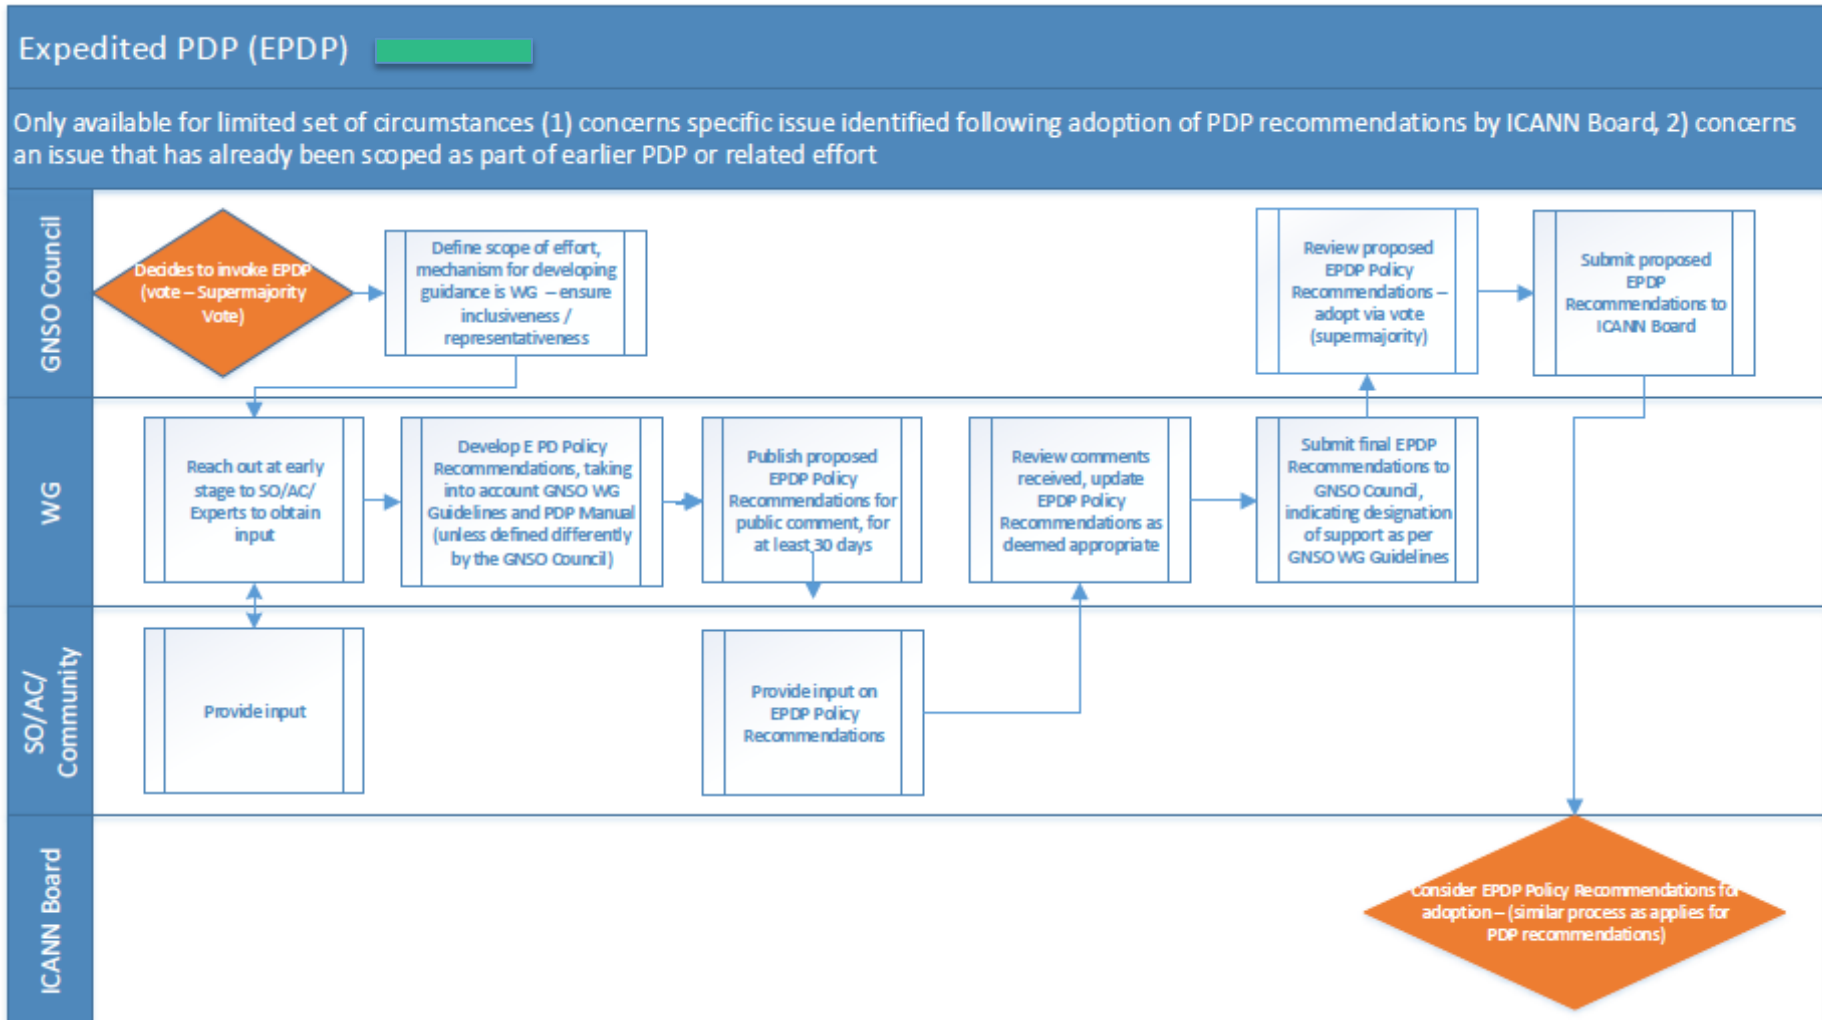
Expedited PDP (EPDP)

Only available for limited set of circumstances (1) concerns specific issue identified following adoption of PDP recommendations by ICANN Board, 2) concerns an issue that has already been scoped as part of earlier PDP or related effort

GNSO Council

Decides to invoke EPDP (vote – Supermajority Vote)

Define scope of effort, mechanism for developing guidance is WG – ensure inclusiveness / representativeness

Review proposed EPDP Policy Recommendations – adopt via vote (supermajority)

Submit proposed EPDP Recommendations to ICANN Board

WG

Reach out at early stage to SO/AC/ Experts to obtain input

Develop E PD Policy Recommendations, taking into account GNSO WG Guidelines and PDP Manual (unless defined differently by the GNSO Council)

Publish proposed EPDP Policy Recommendations for public comment, for at least 30 days

Review comments received, update EPDP Policy Recommendations as deemed appropriate

Submit final EPDP Recommendations to GNSO Council, indicating designation of support as per GNSO WG Guidelines

SO/AC/ Community

Provide input

Provide input on EPDP Policy Recommendations

ICANN Board

Consider EPDP Policy Recommendations for adoption – (similar process as applies for PDP recommendations)